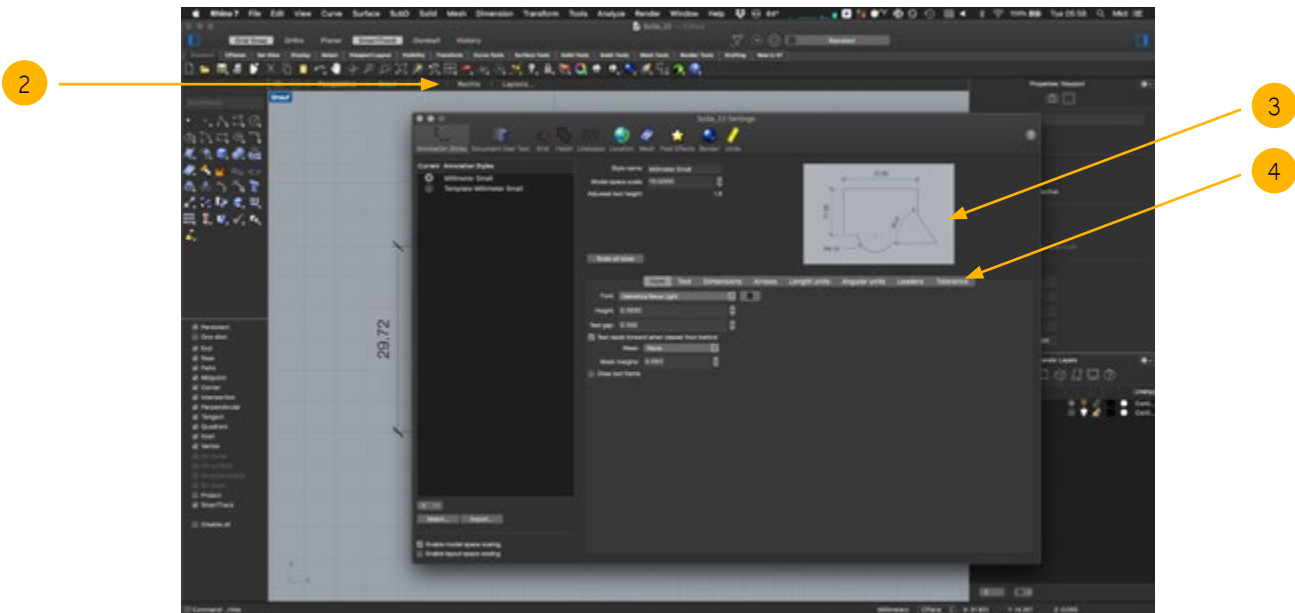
2

3

4

Rhino 7 File Edit View Curve Surface SubD Solid Mesh Dimension Transform Tools Analyze Render Window Help

Tue 05:58

Grid Snap Ortho Planar SmartTrack Gumball History

Standard

Rechts Layers

Annotation Styles Document User Text Grid Hatch Linetypes Location Mesh Post Effects Render Units

Current Annotation Styles

Millimeter Small

Template Millimeter Small

Style name: Millimeter Small

Model space scale 10.0000

Adjusted text height 1.0

Scale all sizes

Style Text Dimensions Arrows Length units Angular units Leaders Tolerance

Font Helvetica Neue Light

Height 0.1000

Text gap 0.100

Text reads forward when viewed from behind

Mask None

Mask margins 0.000

Draw text frame

Match... Import...

Enable model space scaling

Enable layout space scaling

29.72

Properties: Viewport

Layers

Perpendicular

Tangent

Quadrant

Knot

Vertex

Project

SmartTrack

Disable all

End

Near

Point

Midpoint

Center

Intersection

Command: _Hide

Millimeters